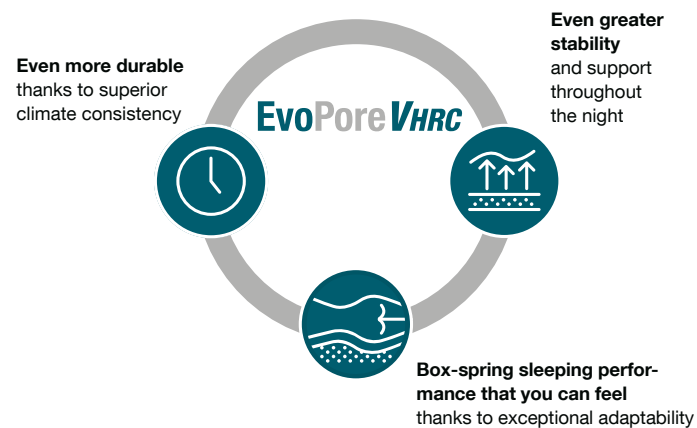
Even more durable
thanks to superior climate consistency

EvoPore VHRC

Even greater stability
and support throughout the night

Box-spring sleeping performance that you can feel
thanks to exceptional adaptability